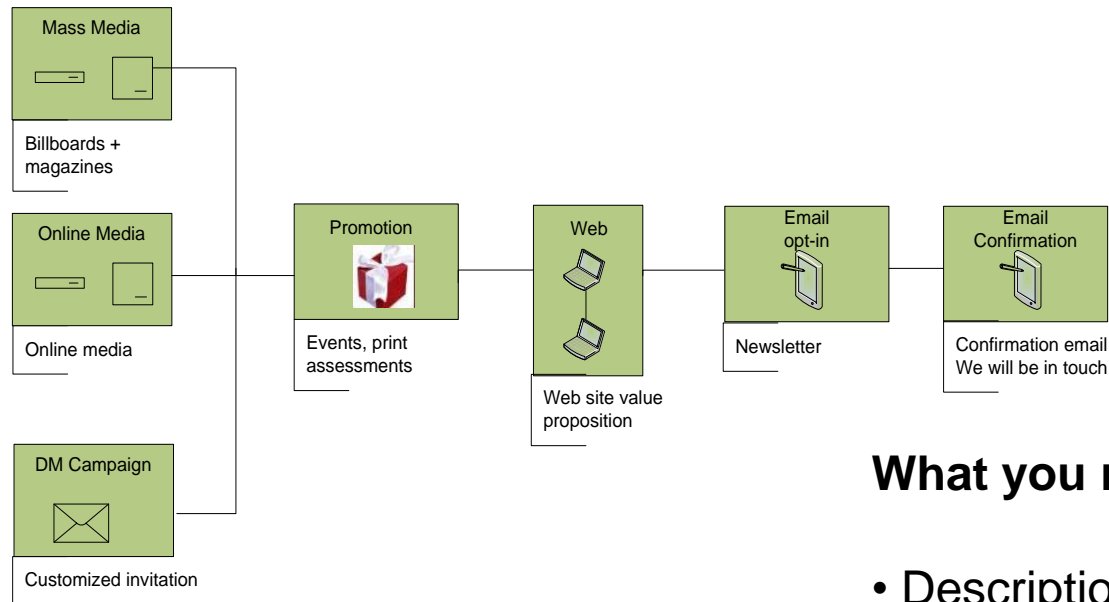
Mass Media

Billboards + magazines

Online Media

Online media

DM Campaign

Customized invitation

Promotion

Events, print assessments

Web

Web site value proposition

Email opt-in

Newsletter

Email Confirmation

Confirmation email We will be in touch

What you r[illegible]

• Descriptio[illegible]